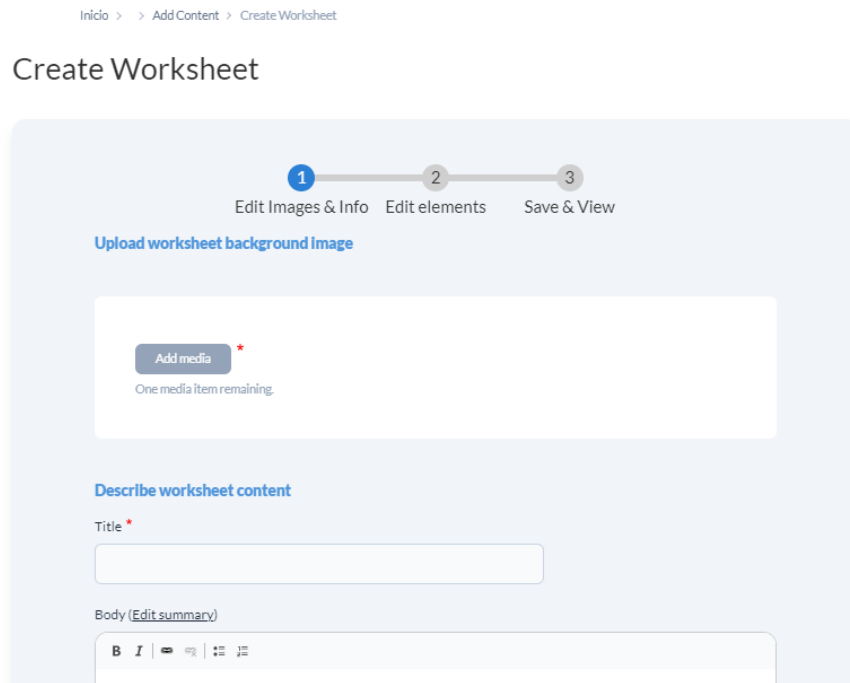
Inicio > > Add Content > Create Worksheet

Create Worksheet

1 Edit Images & Info 2 Edit elements 3 Save & View

Upload worksheet background image

Add media *

One media item remaining.

Describe worksheet content

Title *

Body (Edit summary)

B I